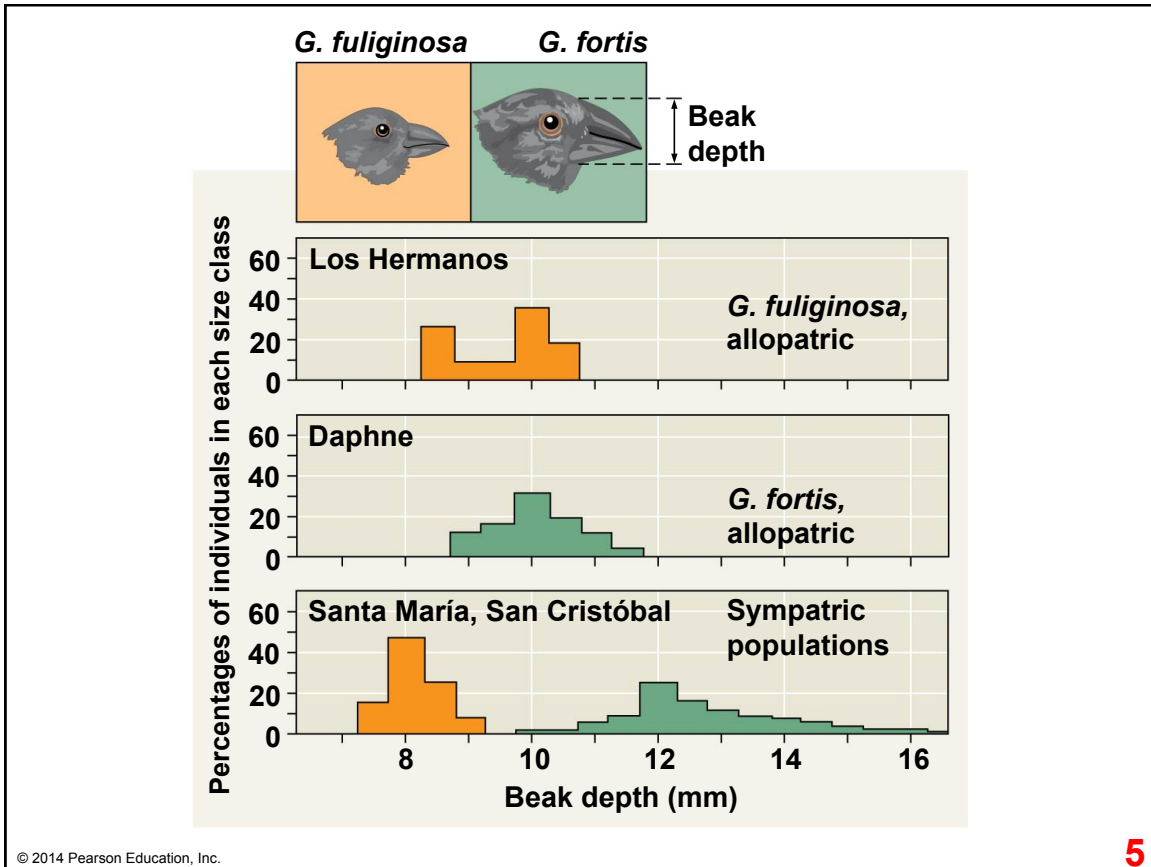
G. fuliginosa

G. fortis

Beak depth

Percentages of individuals in each size class

Los Hermanos

G. fuliginosa, allopatric

60
40
20
0

Daphne

G. fortis, allopatric

60
40
20
0

Santa María, San Cristóbal

Sympatric populations

60
40
20
0

8
10
12
14
16

Beak depth (mm)

© 2014 Pearson Education, Inc.

5